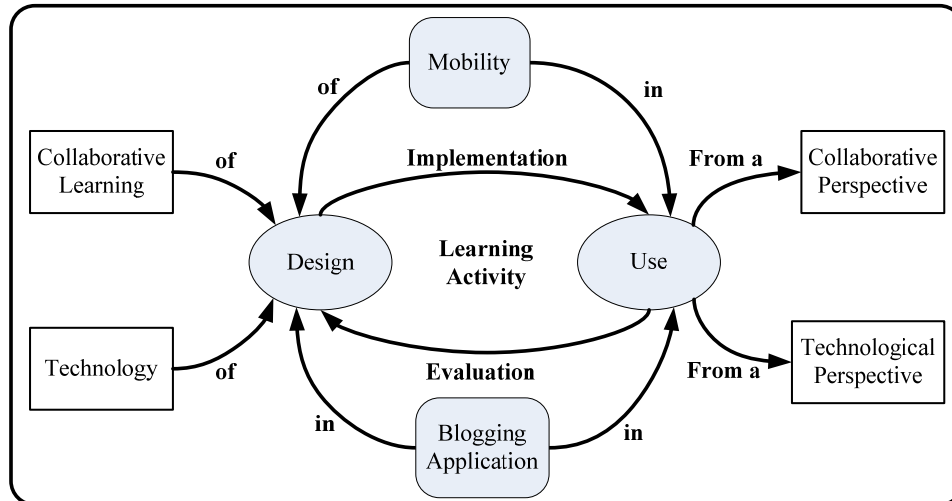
Mobility

of

in

Collaborative Learning

of

Implementation

From a

Collaborative Perspective

Design

Learning Activity

Use

Technology

of

Evaluation

From a

Technological Perspective

in

Blogging Application

in